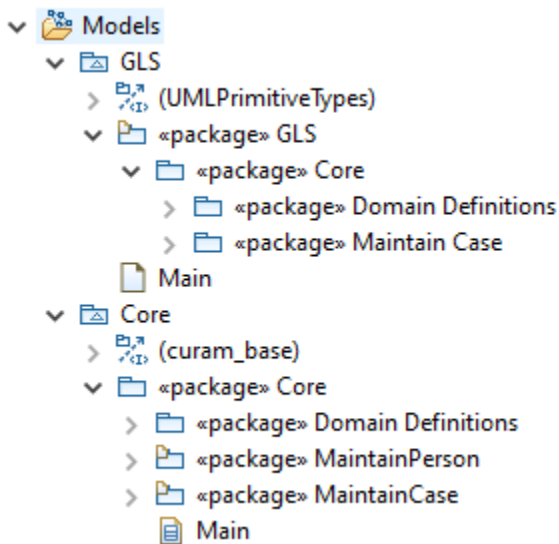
Models
GLS
(UMLPrimitiveTypes)
«package» GLS
«package» Core
«package» Domain Definitions
«package» Maintain Case
Main
Core
(curam_base)
«package» Core
«package» Domain Definitions
«package» MaintainPerson
«package» MaintainCase
Main